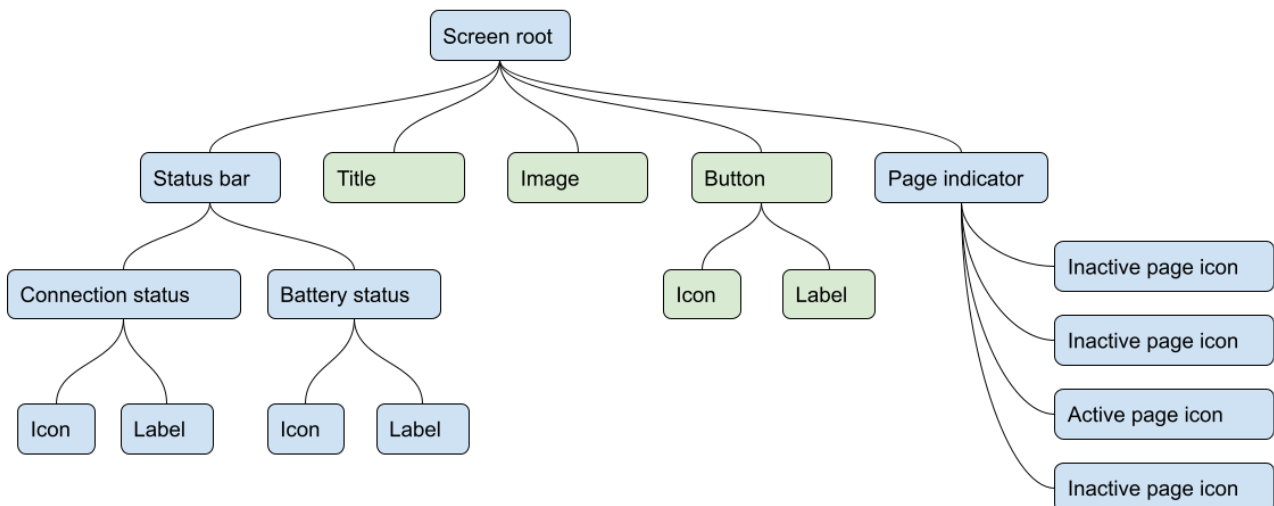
Screen root

Status bar

Title

Image

Button

Page indicator

Connection status

Battery status

Icon

Label

Icon

Label

Icon

Label

Inactive page icon

Inactive page icon

Active page icon

Inactive page icon